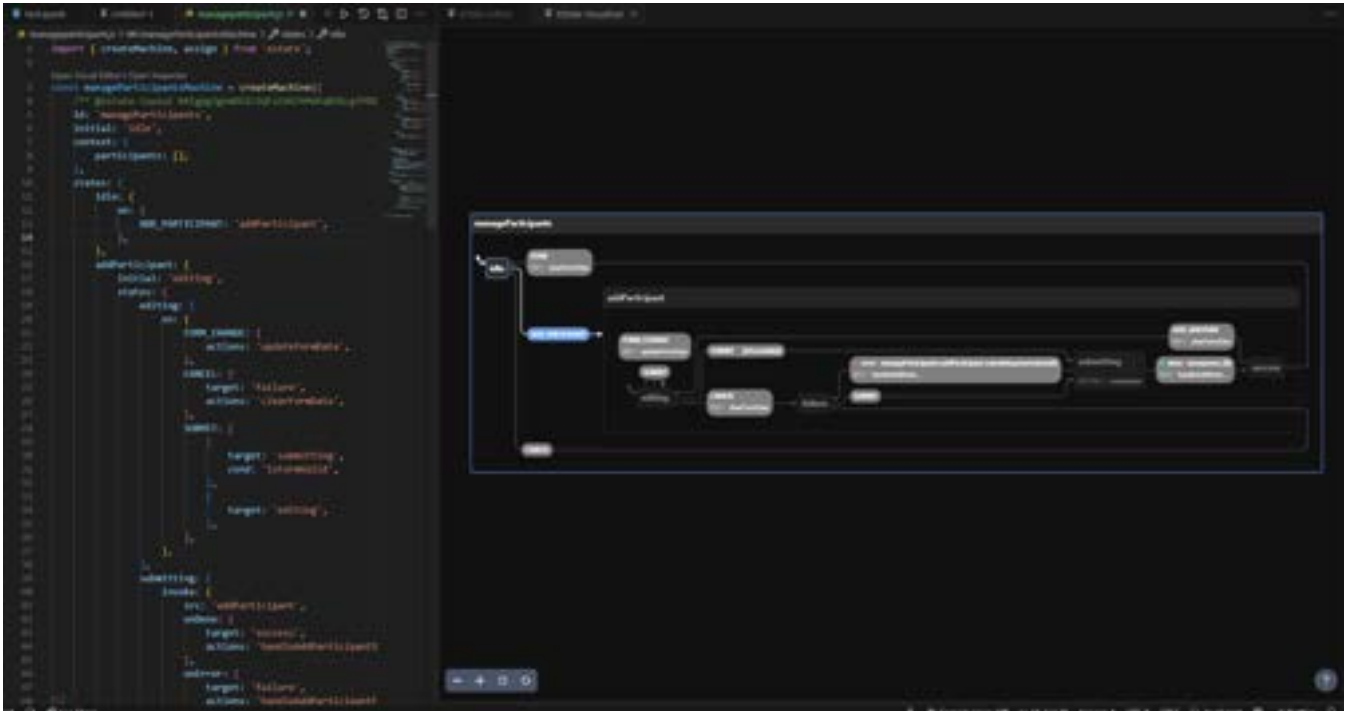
import { createMachine, assign } from 'xstate';

const manageParticipantsMachine = createMachine({
id: 'manageParticipants',
initial: 'idle',
context: {
participants: [],
},
states: {
idle: {
on: {
ADD_PARTICIPANT: 'addParticipant',
},
},
addParticipant: {
initial: 'editing',
states: {
editing: {
on: {
FORM_CHANGE: {
actions: 'updateFormData',
},
CANCEL: {
target: 'failure',
actions: 'clearFormData',
},
SUBMIT: [
{
target: 'submitting',
cond: 'isFormValid',
},
{
target: 'editing',
},
],
},
},
submitting: {
invoke: {
src: 'addParticipant',
onDone: {
target: 'success',
actions: 'handleAddParticipantS
},
onError: {
target: 'failure',
actions: 'handleAddParticipantF

manageParticipants
idle
addParticipant
editing
submitting
success
failure